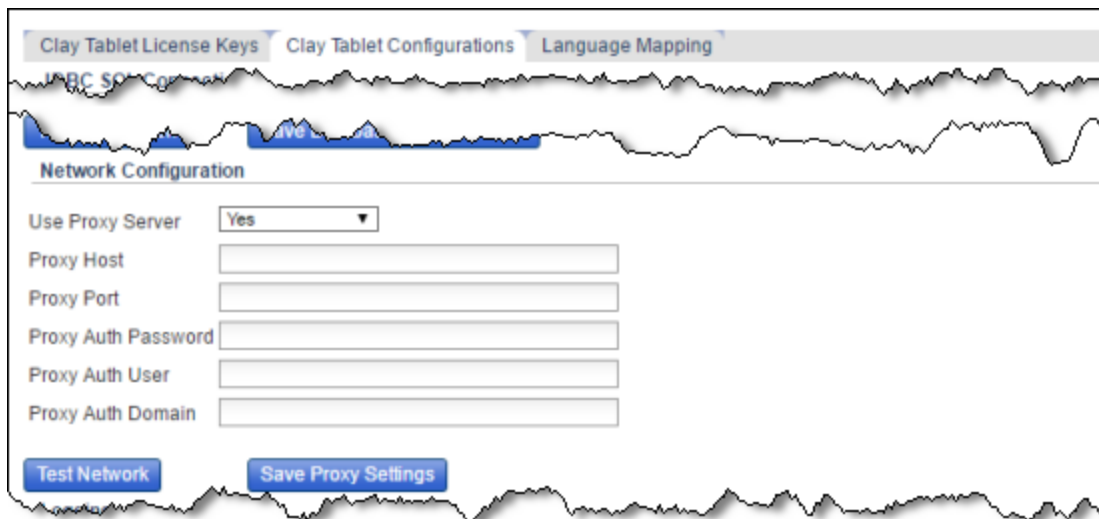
Clay Tablet License Keys | Clay Tablet Configurations | Language Mapping

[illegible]

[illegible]

Network Configuration

Use Proxy Server Yes

Proxy Host

Proxy Port

Proxy Auth Password

Proxy Auth User

Proxy Auth Domain

Test Network

Save Proxy Settings